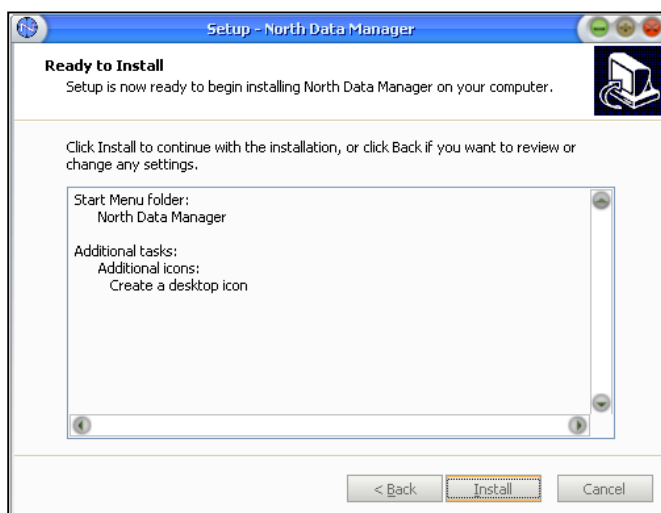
Setup - North Data Manager

Ready to Install
Setup is now ready to begin installing North Data Manager on your computer.

Click Install to continue with the installation, or click Back if you want to review or change any settings.

Start Menu folder:
North Data Manager

Additional tasks:
Additional icons:
Create a desktop icon

< Back Install Cancel